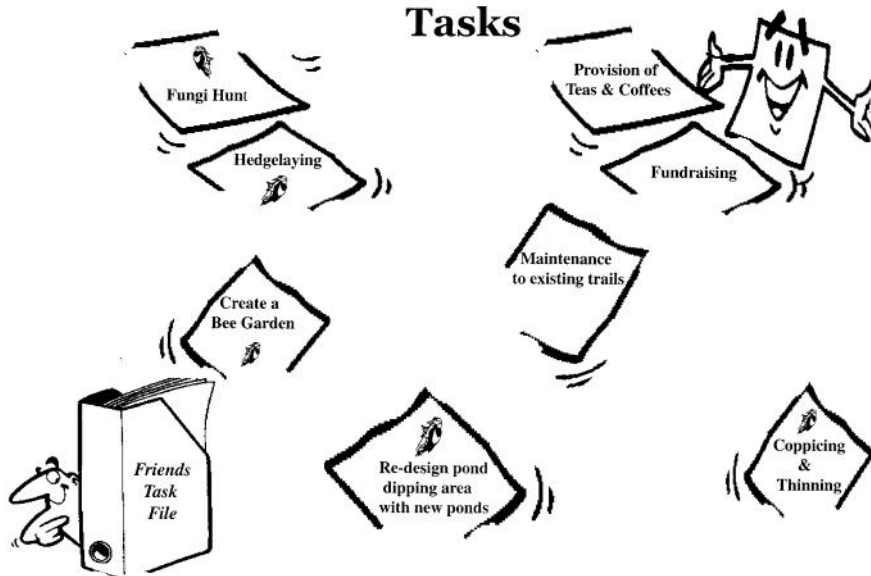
Tasks

Fungi Hunt

Hedgelaying

Provision of Teas & Coffees

Fundraising

Maintenance to existing trails

Create a Bee Garden

Friends Task File

Re-design pond dipping area with new ponds

Coppicing & Thinning